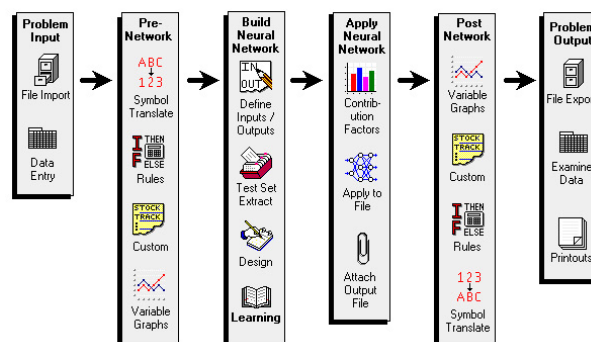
Problem Input

File Import

Data Entry

Pre-Network

ABC
123

Symbol Translate

IF THEN ELSE

Rules

STOCK TRACK

Custom

Variable Graphs

Build Neural Network

IN OUT

Define Inputs / Outputs

Test Set Extract

Design

Learning

Apply Neural Network

Contribution Factors

Apply to File

Attach Output File

Post Network

Variable Graphs

STOCK TRACK

Custom

IF THEN ELSE

Rules

123
ABC

Symbol Translate

Problem Output

File Export

Examine Data

Printouts